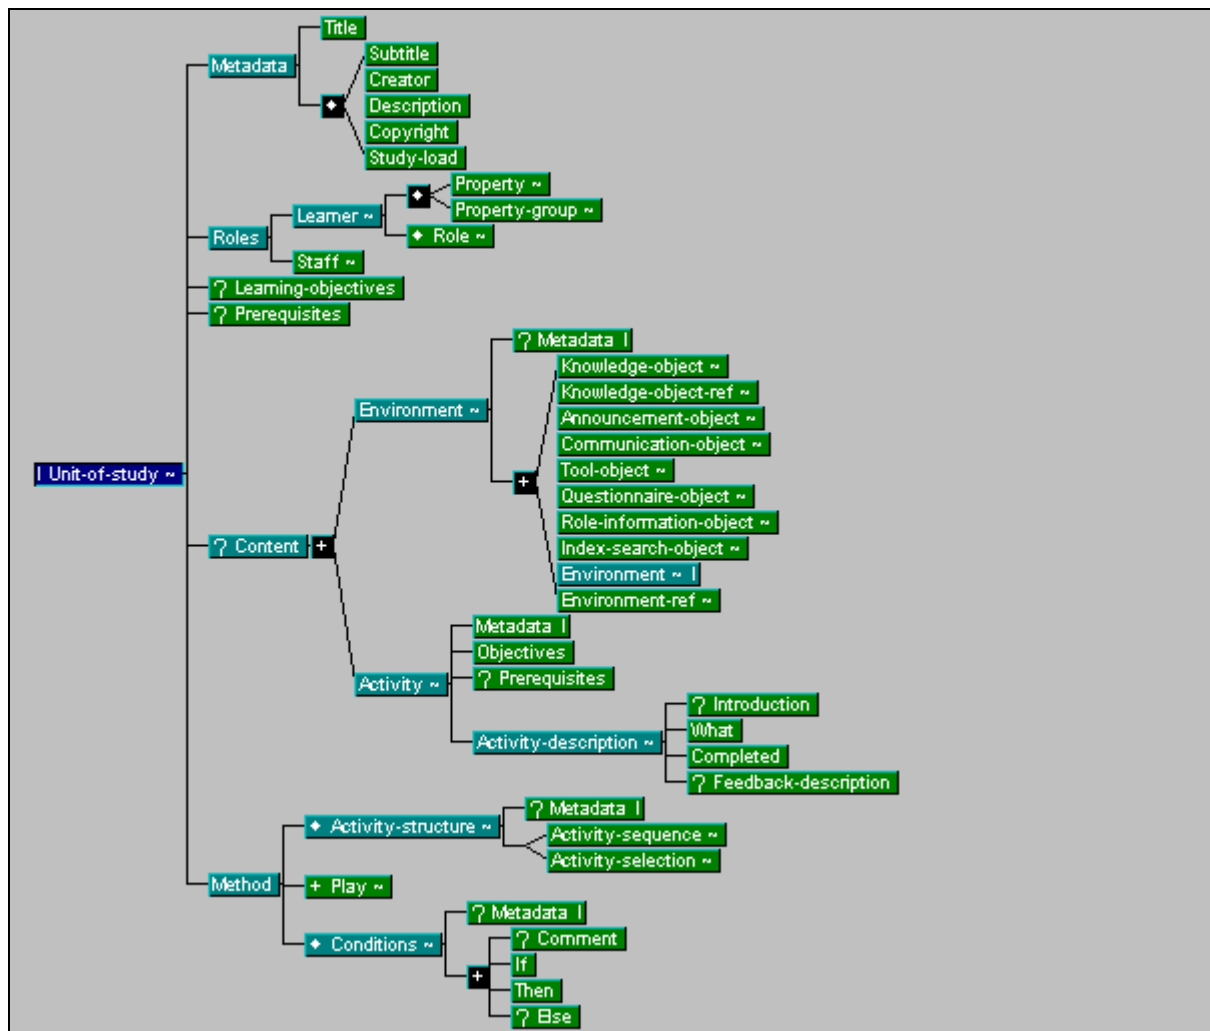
Title
Metadata
Subtitle
Creator
Description
Copyright
Study-load
Property ~
Property-group ~
Learner ~
Roles
◆ Role ~
Staff ~
? Learning-objectives
? Prerequisites
? Metadata I
Knowledge-object ~
Knowledge-object-ref ~
Announcement-object ~
Environment ~
Communication-object ~
Tool-object ~
I Unit-of-study ~
+
Questionnaire-object ~
Role-information-object ~
? Content
+
Index-search-object ~
Environment ~ I
Environment-ref ~
Metadata I
Objectives
Activity ~
? Prerequisites
? Introduction
Activity-description ~
What
Completed
? Feedback-description
◆ Activity-structure ~
? Metadata I
Activity-sequence ~
Activity-selection ~
Method
+ Play ~
? Metadata I
◆ Conditions ~
? Comment
+
If
Then
? Else